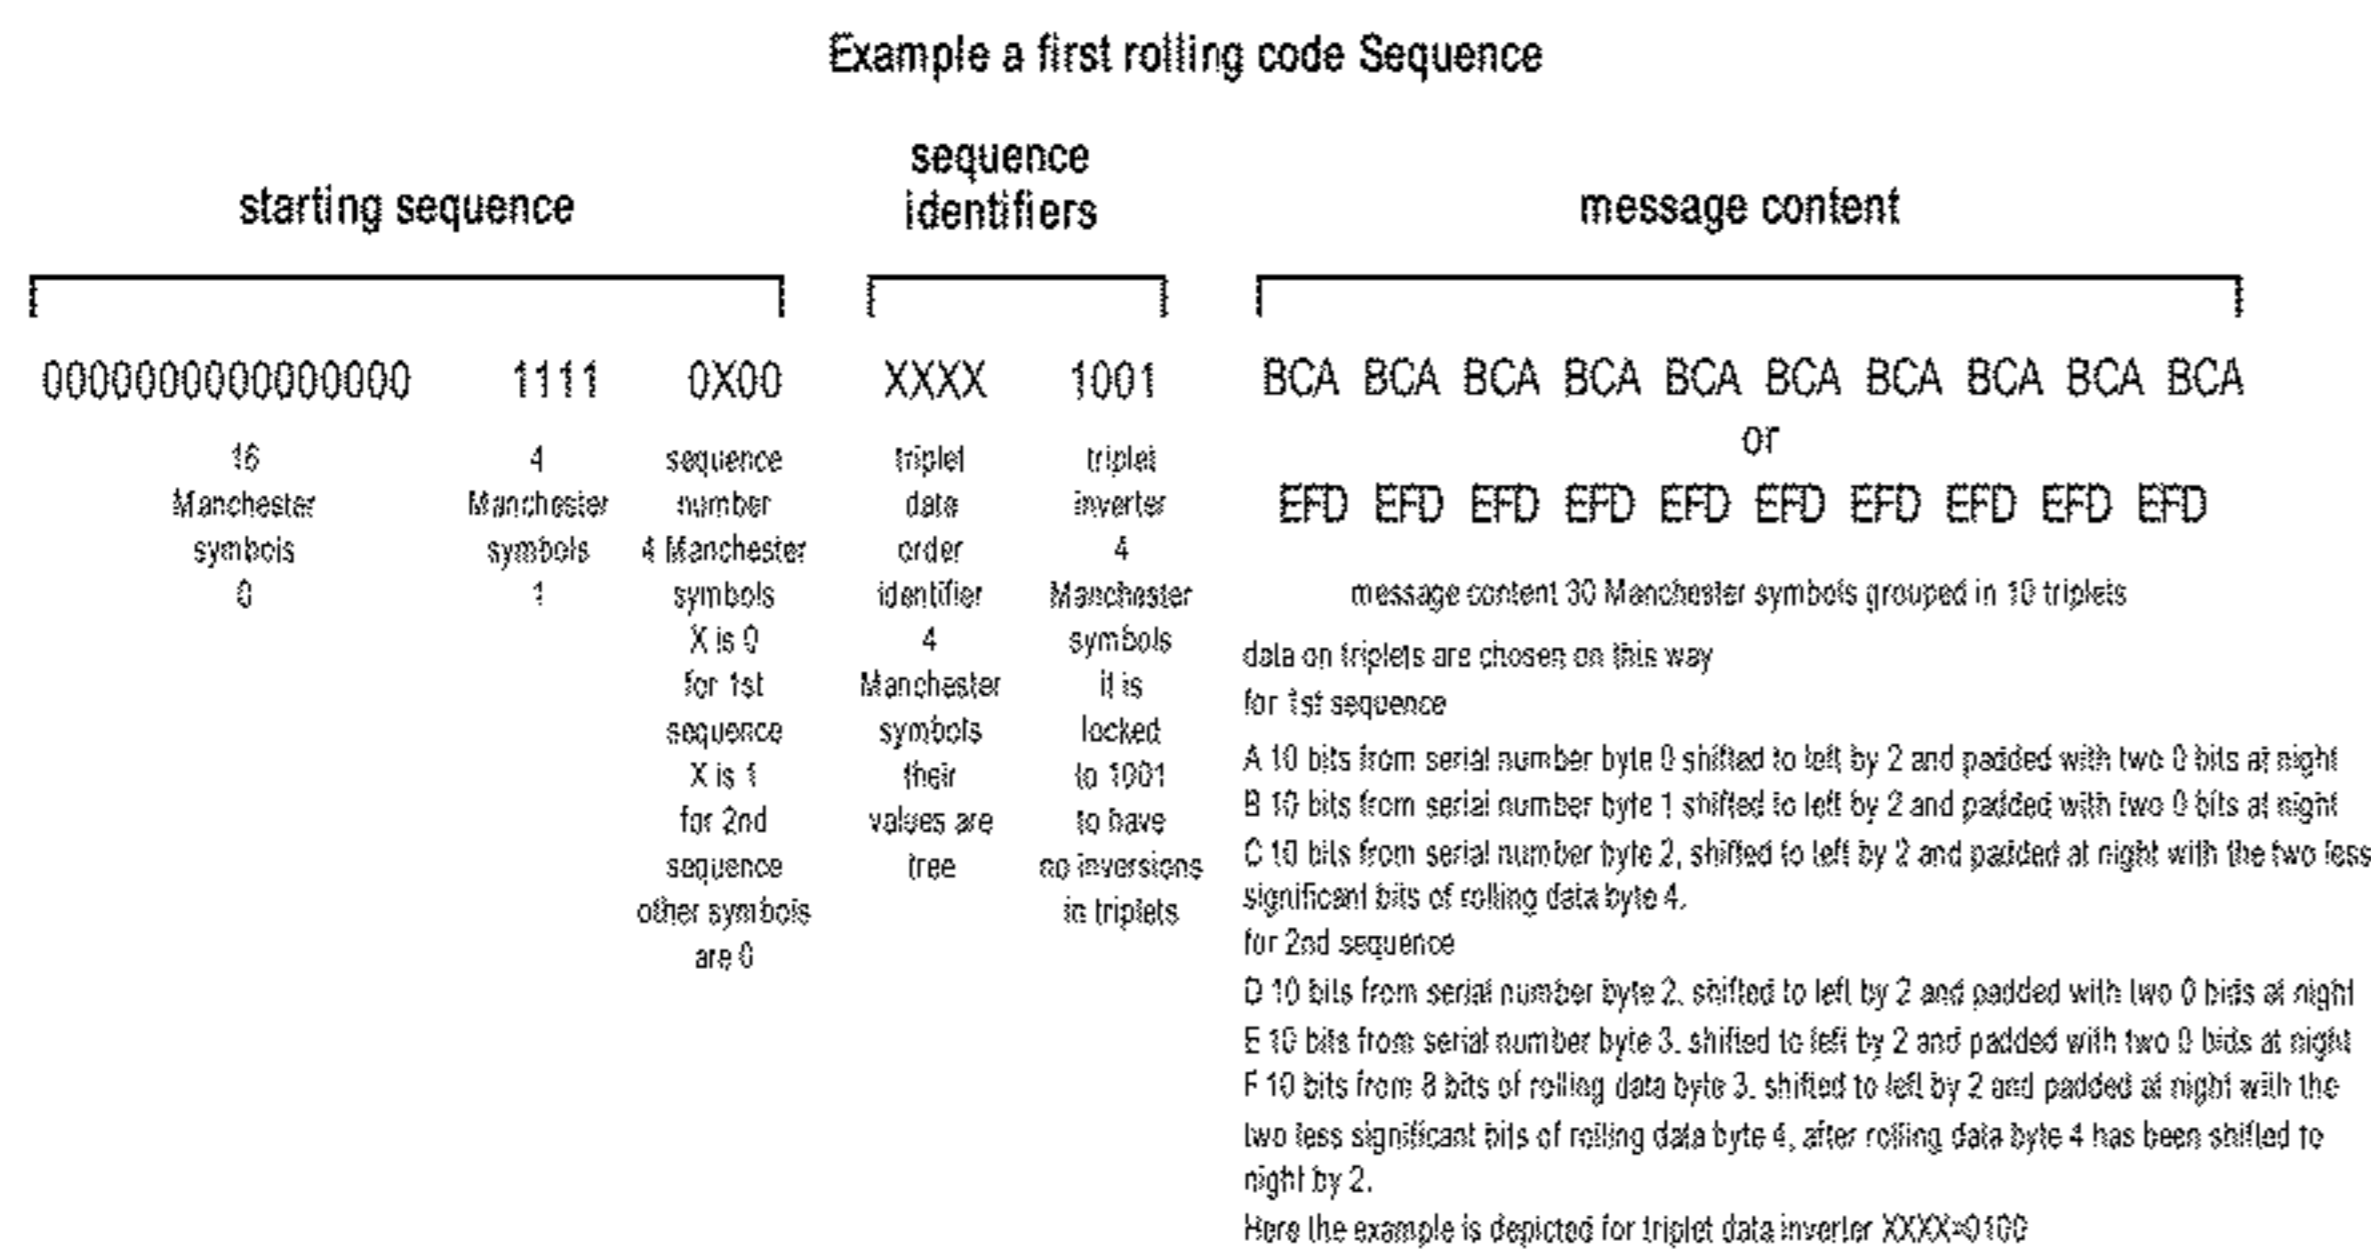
Example a first rolling code Sequence

starting sequence

sequence identifiers

message content

0000000000000000 1111 0X00

XXXX 1001

BCA BCA BCA BCA BCA BCA BCA BCA BCA BCA
or
EFD EFD EFD EFD EFD EFD EFD EFD EFD EFD

16 Manchester symbols 0

4 Manchester symbols 1

sequence number 4 Manchester symbols X is 0 for 1st sequence X is 1 for 2nd sequence other symbols are 0

triplet data order identifier 4 Manchester symbols their values are free

triplet inverter 4 Manchester symbols it is locked to 1001 to have no inversions in triplets

message content 30 Manchester symbols grouped in 10 triplets

data on triplets are chosen on this way
for 1st sequence
A 10 bits from serial number byte 0 shifted to left by 2 and padded with two 0 bits at night
B 10 bits from serial number byte 1 shifted to left by 2 and padded with two 0 bits at night
C 10 bits from serial number byte 2, shifted to left by 2 and padded at night with the two less significant bits of rolling data byte 4.
for 2nd sequence
D 10 bits from serial number byte 2. shifted to left by 2 and padded with two 0 bids at night
E 10 bits from serial number byte 3. shifted to left by 2 and padded with two 0 bids at night
F 10 bits from 8 bits of rolling data byte 3. shifted to left by 2 and padded at night with the two less significant bits of rolling data byte 4, after rolling data byte 4 has been shifted to night by 2.
Here the example is depicted for triplet data inverter XXXX=0100